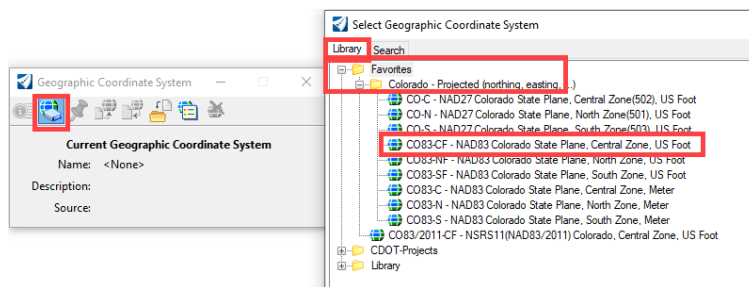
Geographic Coordinate System

Current Geographic Coordinate System
Name: <None>
Description:
Source:

Select Geographic Coordinate System

Library Search

Favorites
Colorado - Projected (northing, easting, ...)
CO-C - NAD27 Colorado State Plane, Central Zone(502), US Foot
CO-N - NAD27 Colorado State Plane, North Zone(501), US Foot
CO-S - NAD27 Colorado State Plane, South Zone(503), US Foot
CO83-CF - NAD83 Colorado State Plane, Central Zone, US Foot
CO83-NF - NAD83 Colorado State Plane, North Zone, US Foot
CO83-SF - NAD83 Colorado State Plane, South Zone, US Foot
CO83-C - NAD83 Colorado State Plane, Central Zone, Meter
CO83-N - NAD83 Colorado State Plane, North Zone, Meter
CO83-S - NAD83 Colorado State Plane, South Zone, Meter
CO83/2011-CF - NSRS11(NAD83/2011) Colorado, Central Zone, US Foot
CDOT-Projects
Library